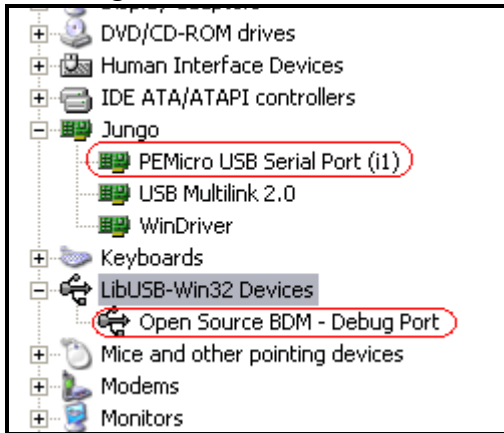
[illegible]
DVD/CD-ROM drives
Human Interface Devices
IDE ATA/ATAPI controllers
Jungo
PEMicro USB Serial Port (i1)
USB Multilink 2.0
WinDriver
Keyboards
LibUSB-Win32 Devices
Open Source BDM - Debug Port
Mice and other pointing devices
Modems
Monitors